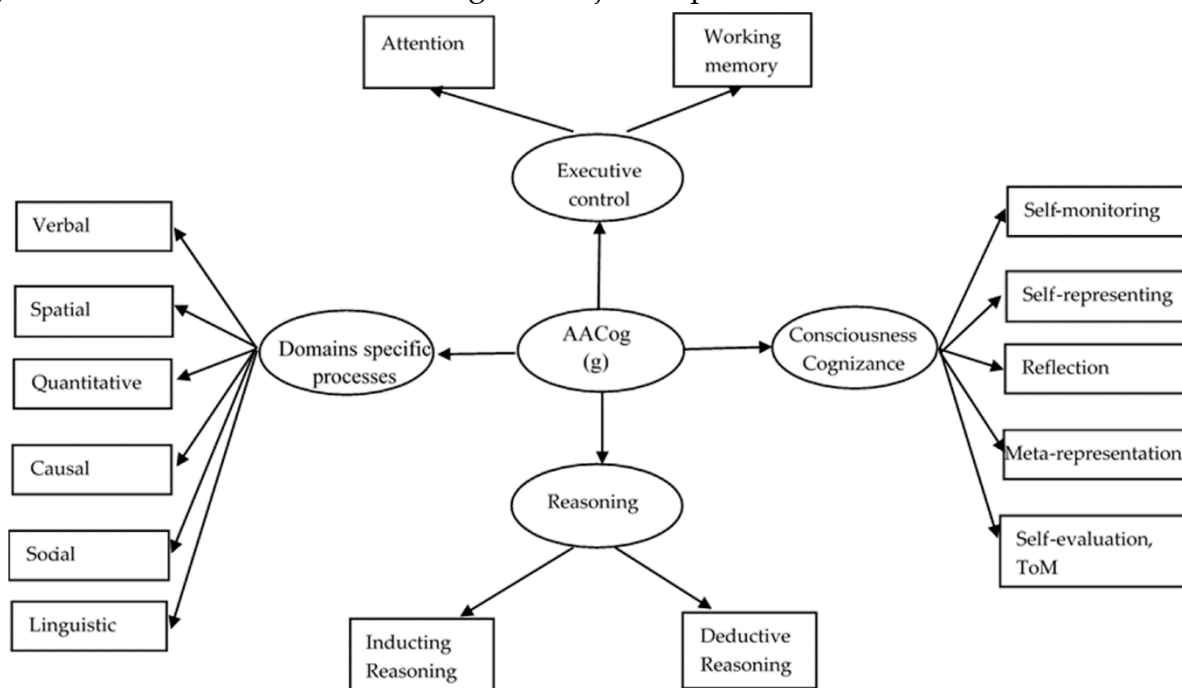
Attention

Working memory

Executive control

Verbal

Spatial

Quantitative

Causal

Social

Linguistic

Domains specific processes

AACog (g)

Consciousness Cognizance

Self-monitoring

Self-representing

Reflection

Meta-representation

Self-evaluation, ToM

Reasoning

Inducting Reasoning

Deductive Reasoning